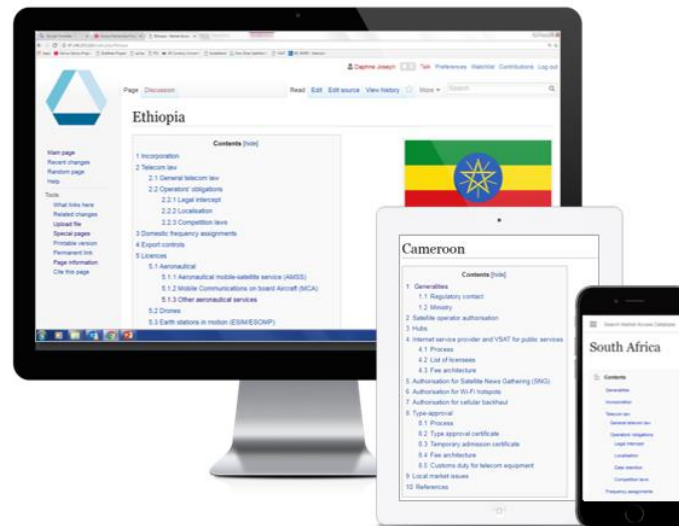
Daphne Joseph Talk Preferences Watchlist Contributions Log out

Page Discussion Read Edit Edit source View history More Search

Ethiopia

Contents [hide]

1 Incorporation
2 Telecom law
2.1 General telecom law
2.2 Operators' obligations
2.2.1 Legal intercept
2.2.2 Localisation
2.2.3 Competition laws
3 Domestic frequency assignments
4 Export controls
5 Licences
5.1 Aeronautical
5.1.1 Aeronautical mobile-satellite service (AMSS)
5.1.2 Mobile Communications on board Aircraft (MCA)
5.1.3 Other aeronautical services
5.2 Drones
5.3 Earth stations in motion (ESIM/ESOMP)

Main page
Recent changes
Random page
Help
Tools
What links here
Related changes
Upload file
Special pages
Printable version
Permanent link
Page information
Cite this page

Cameroon

Contents [hide]

1 Generalities
1.1 Regulatory contact
1.2 Ministry
2 Satellite operator authorisation
3 Hubs
4 Internet service provider and VSAT for public services
4.1 Process
4.2 List of licensees
4.3 Fee architecture
5 Authorisation for Satellite News Gathering (SNG)
6 Authorisation for Wi-Fi hotspots
7 Authorisation for cellular backhaul
8 Type-approval
8.1 Process
8.2 Type approval certificate
8.3 Temporary admission certificate
8.4 Fee architecture
8.5 Customs duty for telecom equipment
9 Local market issues
10 References

Search Market Access Database

South Africa

Contents
Generalities
Incorporation
Telecom law
General telecom law
Operators obligations
Legal intercept
Localisation
Data retention
Competition laws
Frequency assignments